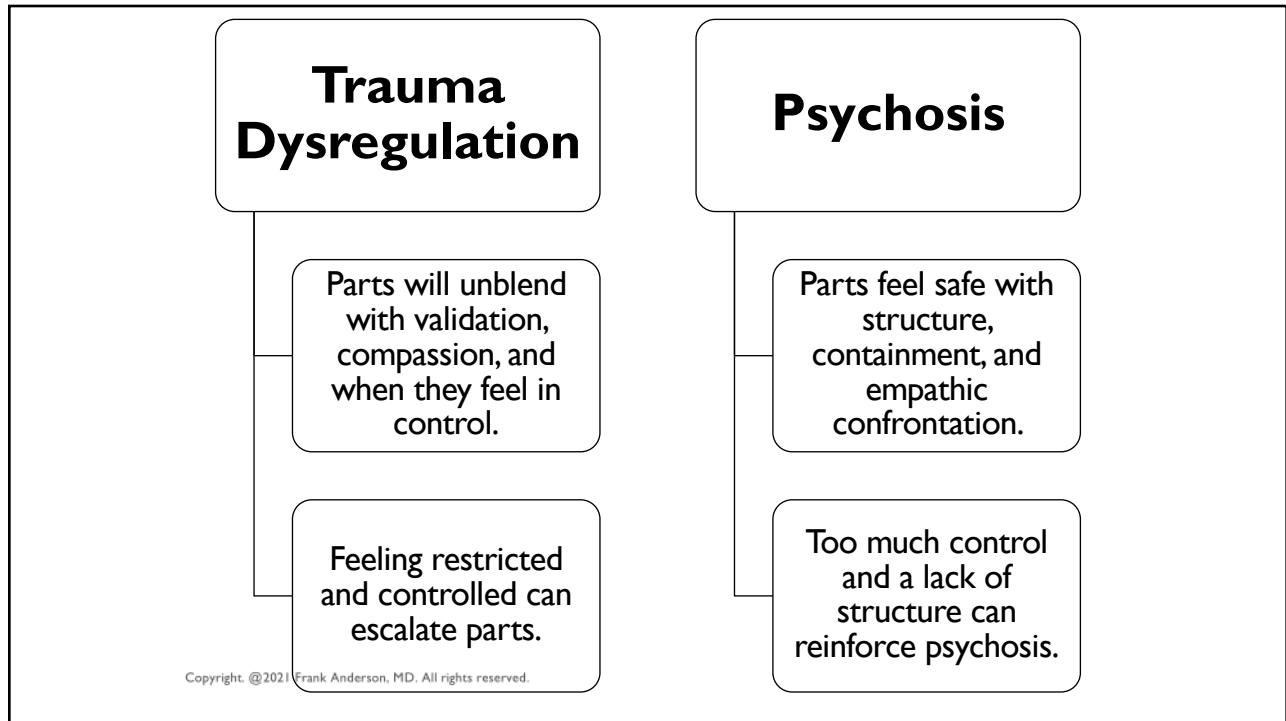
Trauma Dysregulation

Parts will unblend with validation, compassion, and when they feel in control.

Feeling restricted and controlled can escalate parts.

Psychosis

Parts feel safe with structure, containment, and empathic confrontation.

Too much control and a lack of structure can reinforce psychosis.

Copyright. @2021 Frank Anderson, MD. All rights reserved.